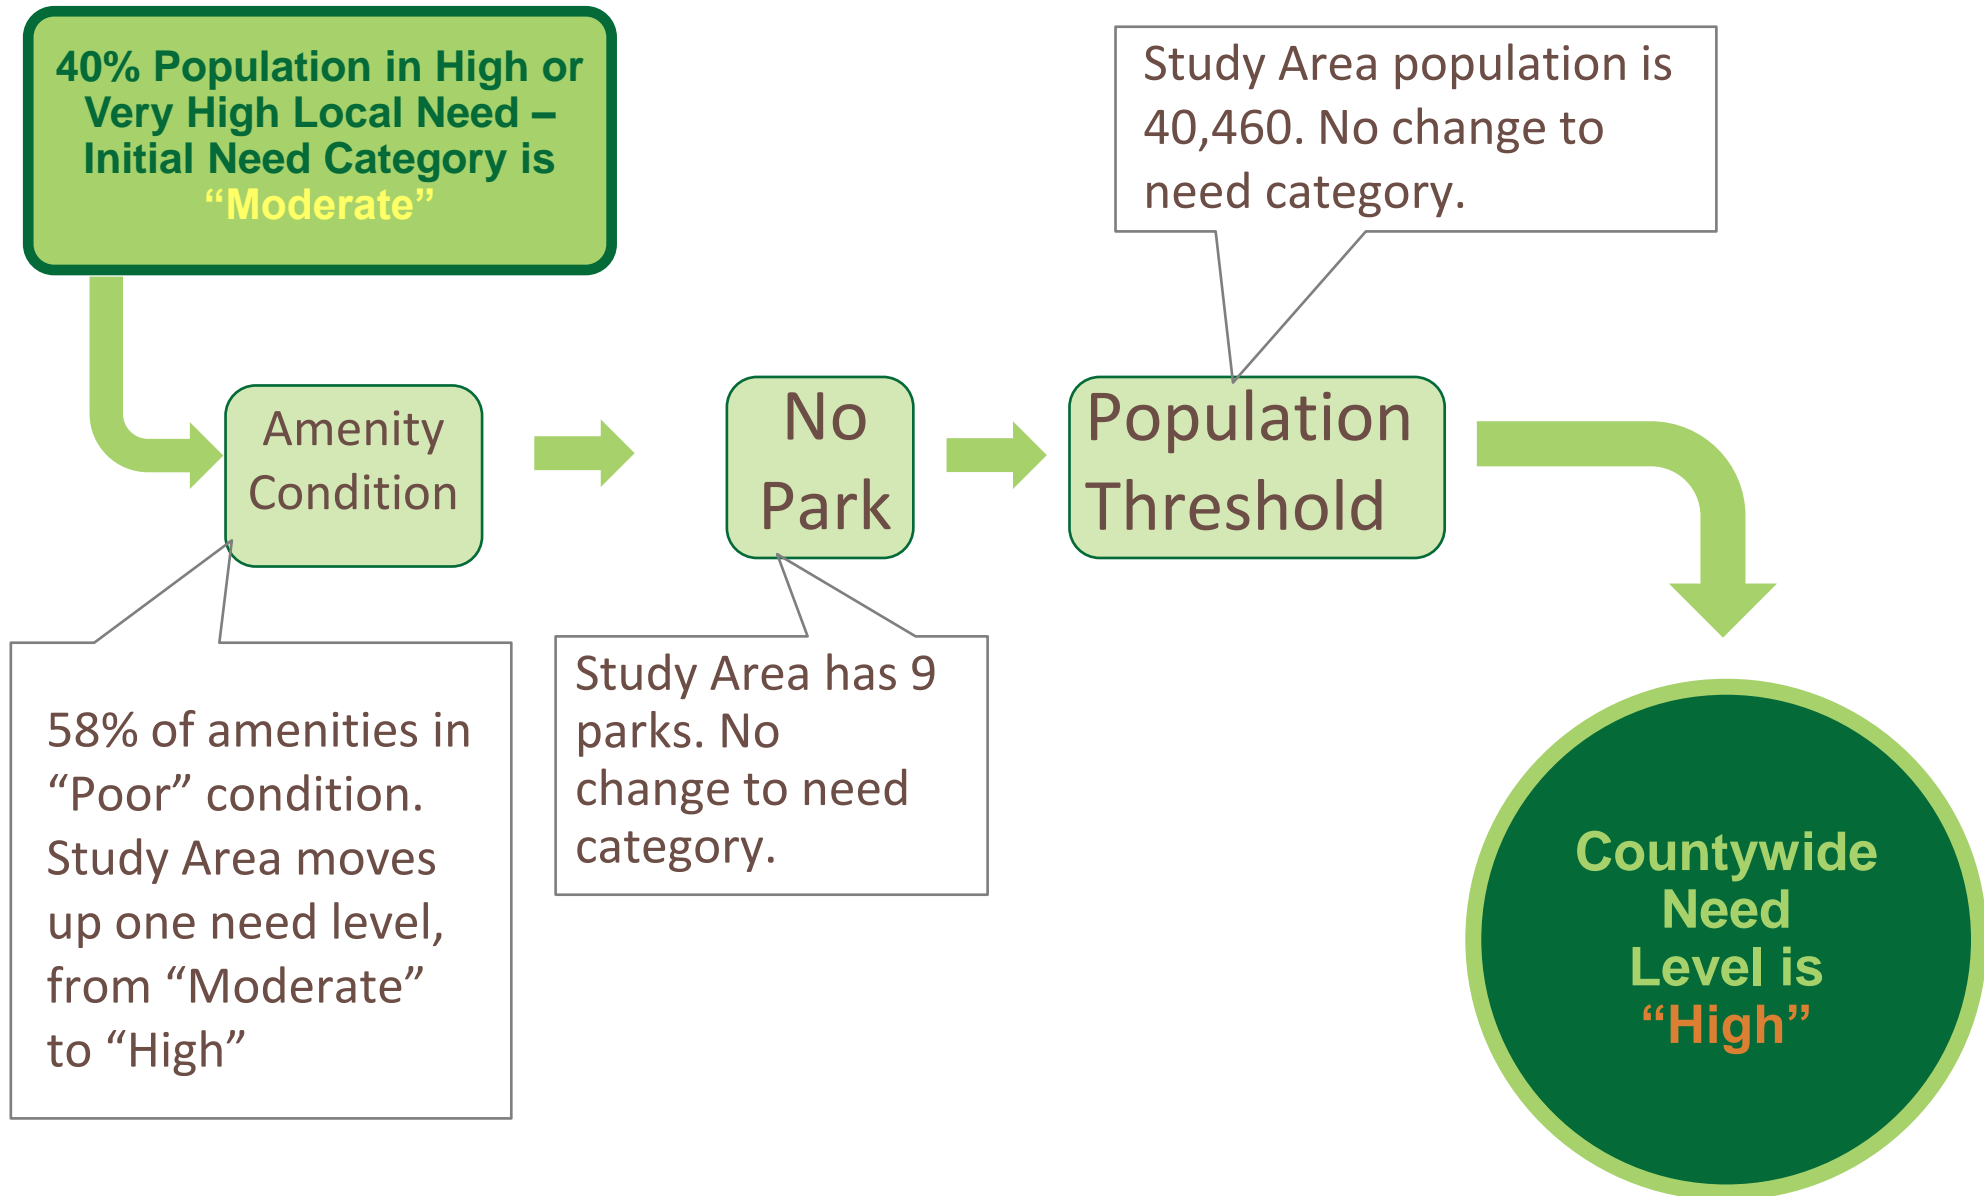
40% Population in High or Very High Local Need – Initial Need Category is "Moderate"

Study Area population is 40,460. No change to need category.

Amenity Condition

No Park

Population Threshold

58% of amenities in "Poor" condition. Study Area moves up one need level, from "Moderate" to "High"

Study Area has 9 parks. No change to need category.

Countywide Need Level is "High"